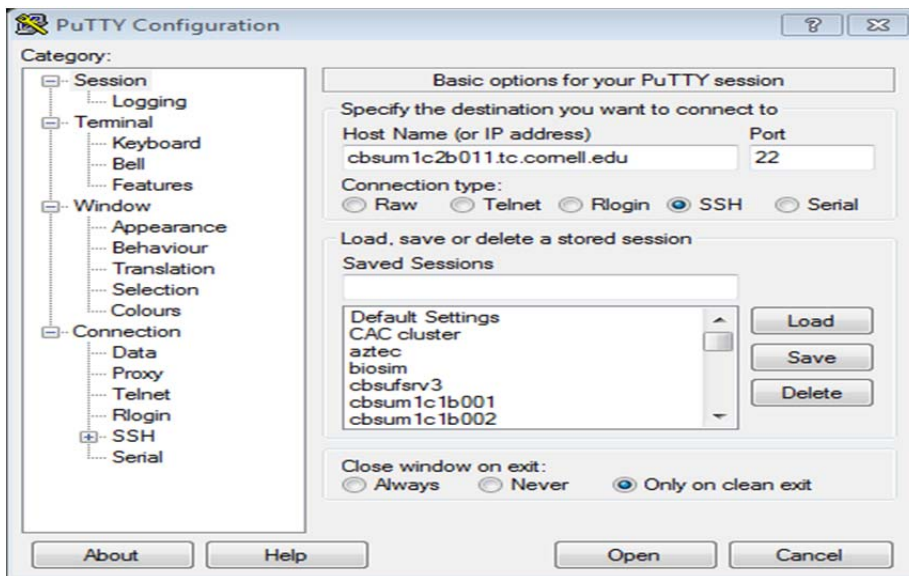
PuTTY Configuration

?

Category:

Session
Logging
Terminal
Keyboard
Bell
Features
Window
Appearance
Behaviour
Translation
Selection
Colours
Connection
Data
Proxy
Telnet
Rlogin
SSH
Serial

Basic options for your PuTTY session

Specify the destination you want to connect to

Host Name (or IP address)

Port

cbsum1c2b011.tc.cornell.edu

22

Connection type:

Raw Telnet Rlogin SSH Serial

Load, save or delete a stored session

Saved Sessions

Default Settings
CAC cluster
aztec
biosim
cbsufsrv3
cbsum1c1b001
cbsum1c1b002

Load

Save

Delete

Close window on exit:

Always Never Only on clean exit

About

Help

Open

Cancel